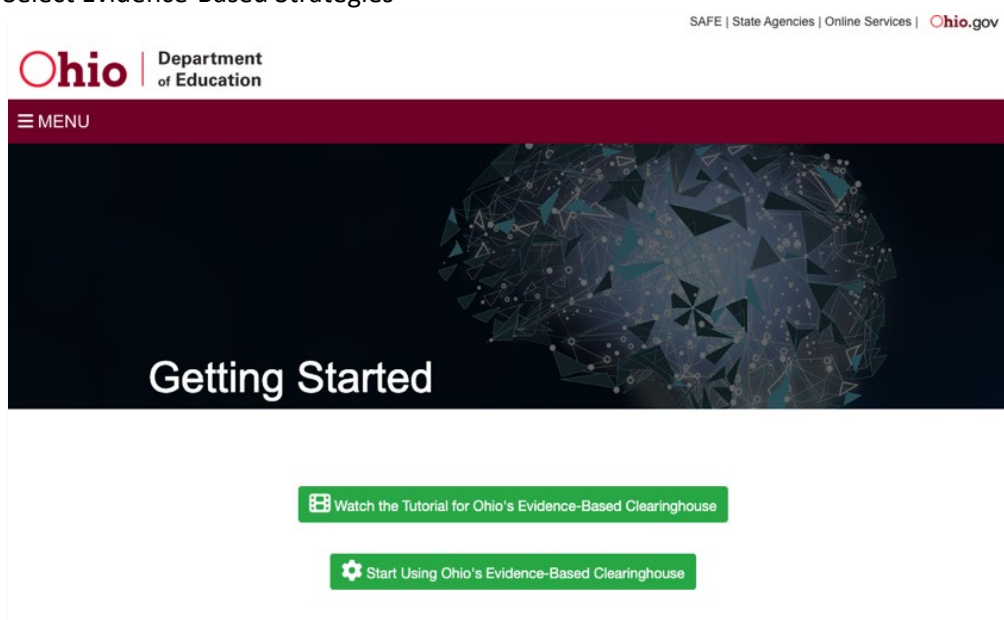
Select Evidence-Based Strategies

SAFE | State Agencies | Online Services | Ohio.gov

Ohio | Department of Education

≡ MENU

Getting Started

Watch the Tutorial for Ohio's Evidence-Based Clearinghouse

Start Using Ohio's Evidence-Based Clearinghouse